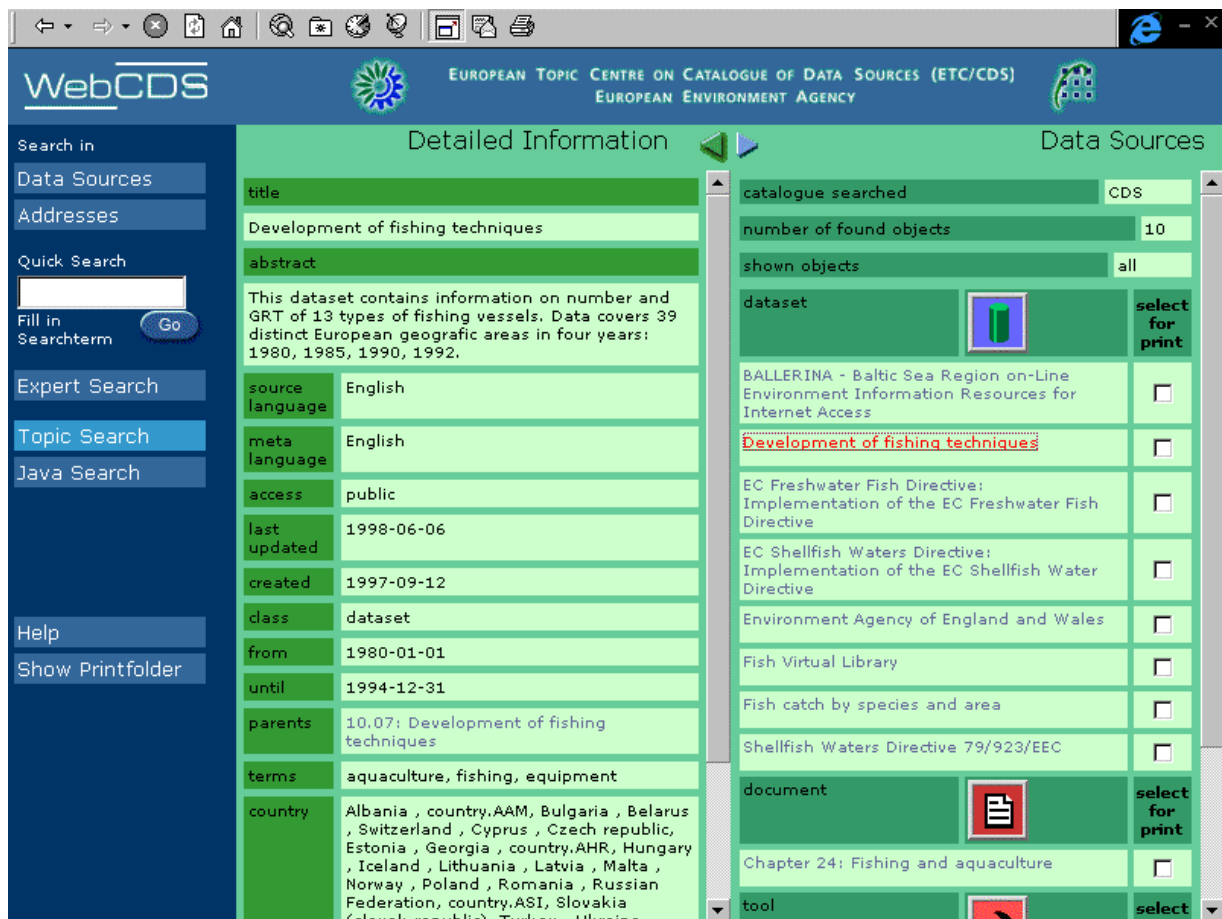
WebCDS

EUROPEAN TOPIC CENTRE ON CATALOGUE OF DATA SOURCES (ETC/CDS)
EUROPEAN ENVIRONMENT AGENCY

Search in
Data Sources
Addresses
Quick Search
Fill in Searchterm
Go
Expert Search
Topic Search
Java Search
Help
Show Printfolder

Detailed Information

| title | |
|---|---|
| Development of fishing techniques | |
| abstract | |
| This dataset contains information on number and GRT of 13 types of fishing vessels. Data covers 39 distinct European geografic areas in four years: 1980, 1985, 1990, 1992. | |
| source language | English |
| meta language | English |
| access | public |
| last updated | 1998-06-06 |
| created | 1997-09-12 |
| class | dataset |
| from | 1980-01-01 |
| until | 1994-12-31 |
| parents | 10.07: Development of fishing techniques |
| terms | aquaculture, fishing, equipment |
| country | Albania , country.AAM, Bulgaria , Belarus , Switzerland , Cyprus , Czech republic, Estonia , Georgia , country.AHR, Hungary , Iceland , Lithuania , Latvia , Malta , Norway , Poland , Romania , Russian Federation, country.ASI, Slovakia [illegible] |

Data Sources

| catalogue searched | CDS |
|---|---|
| number of found objects | 10 |
| shown objects | all |

| dataset | select for print |
|---|---|
| BALLERINA - Baltic Sea Region on-Line Environment Information Resources for Internet Access | |
| Development of fishing techniques | |
| EC Freshwater Fish Directive: Implementation of the EC Freshwater Fish Directive | |
| EC Shellfish Waters Directive: Implementation of the EC Shellfish Water Directive | |
| Environment Agency of England and Wales | |
| Fish Virtual Library | |
| Fish catch by species and area | |
| Shellfish Waters Directive 79/923/EEC | |

| document | select for print |
|---|---|
| Chapter 24: Fishing and aquaculture | |

| tool | select |
|---|---|